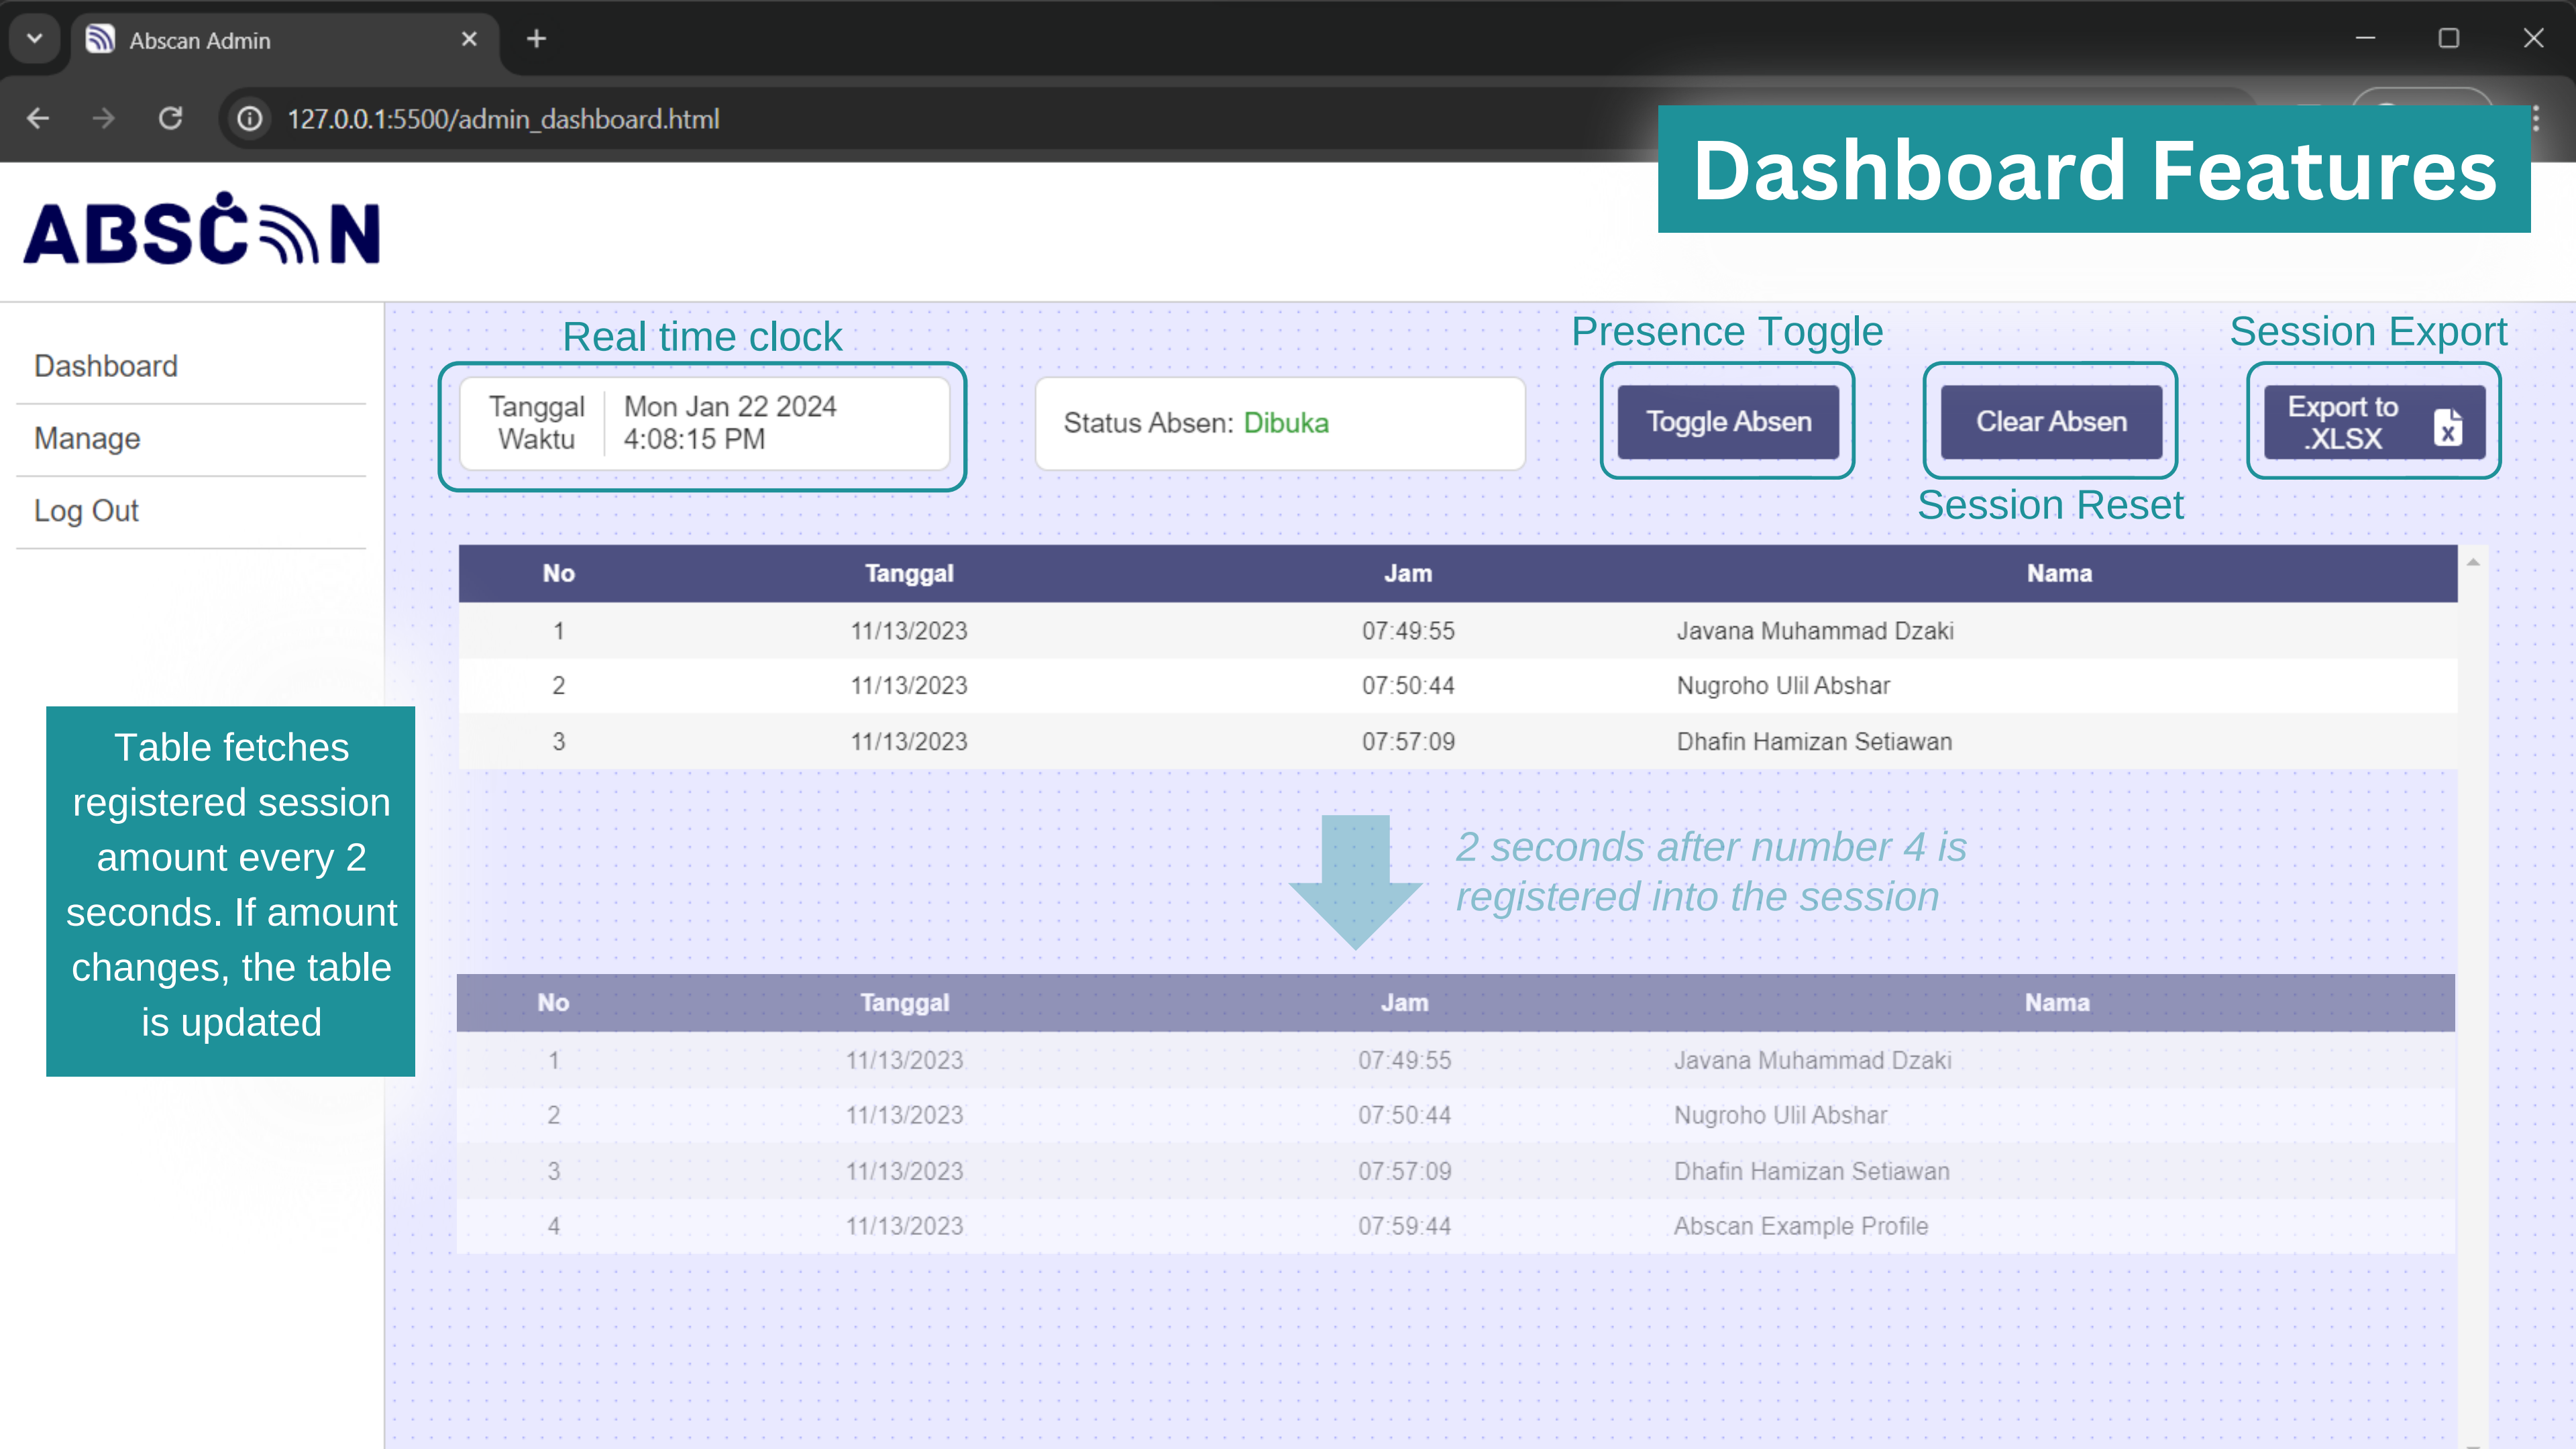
Abscan Admin

127.0.0.1:5500/admin_dashboard.html

Dashboard Features

ABSCAN

Dashboard
Manage
Log Out

Real time clock

| Tanggal | Mon Jan 22 2024 |
|---|---|
| Waktu | 4:08:15 PM |

Status Absen: Dibuka

Presence Toggle
Toggle Absen

Clear Absen
Session Reset

Session Export
Export to .XLSX

| No | Tanggal | Jam | Nama |
|---|---|---|---|
| 1 | 11/13/2023 | 07:49:55 | Javana Muhammad Dzaki |
| 2 | 11/13/2023 | 07:50:44 | Nugroho Ulil Abshar |
| 3 | 11/13/2023 | 07:57:09 | Dhafin Hamizan Setiawan |

Table fetches registered session amount every 2 seconds. If amount changes, the table is updated

2 seconds after number 4 is registered into the session

| No | Tanggal | Jam | Nama |
|---|---|---|---|
| 1 | 11/13/2023 | 07:49:55 | Javana Muhammad Dzaki |
| 2 | 11/13/2023 | 07:50:44 | Nugroho Ulil Abshar |
| 3 | 11/13/2023 | 07:57:09 | Dhafin Hamizan Setiawan |
| 4 | 11/13/2023 | 07:59:44 | Abscan Example Profile |